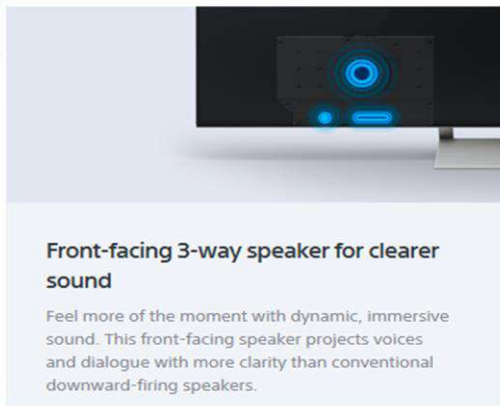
Front-facing 3-way speaker for clearer sound

Feel more of the moment with dynamic, immersive sound. This front-facing speaker projects voices and dialogue with more clarity than conventional downward-firing speakers.